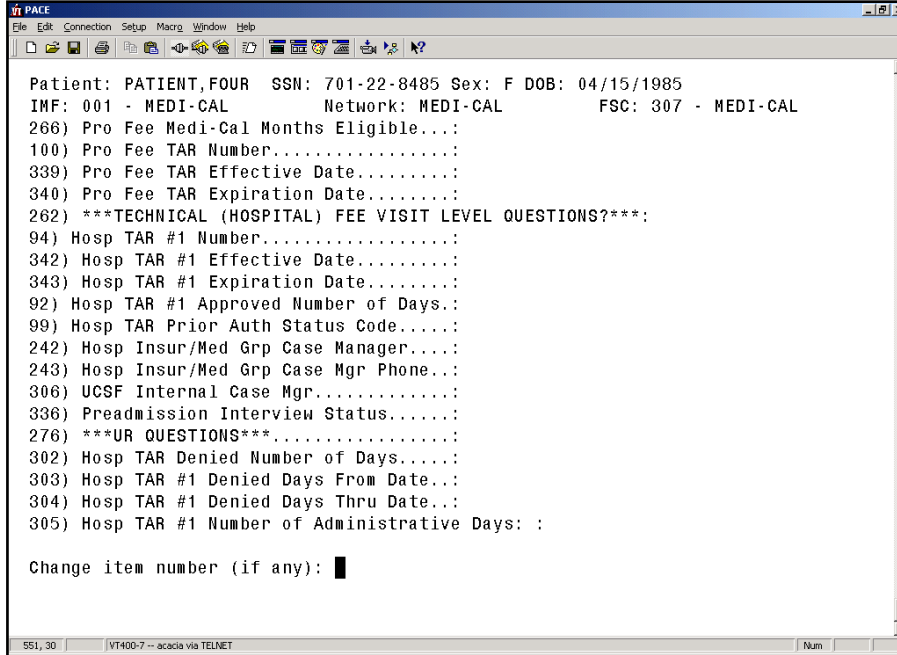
PACE

File Edit Connection Setup Macro Window Help

Patient: PATIENT,FOUR SSN: 701-22-8485 Sex: F DOB: 04/15/1985
IMF: 001 - MEDI-CAL Network: MEDI-CAL FSC: 307 - MEDI-CAL
266) Pro Fee Medi-Cal Months Eligible...:
100) Pro Fee TAR Number.................:
339) Pro Fee TAR Effective Date.........:
340) Pro Fee TAR Expiration Date........:
262) ***TECHNICAL (HOSPITAL) FEE VISIT LEVEL QUESTIONS?***:
94) Hosp TAR #1 Number..................:
342) Hosp TAR #1 Effective Date.........:
343) Hosp TAR #1 Expiration Date........:
92) Hosp TAR #1 Approved Number of Days.:
99) Hosp TAR Prior Auth Status Code.....:
242) Hosp Insur/Med Grp Case Manager....:
243) Hosp Insur/Med Grp Case Mgr Phone..:
306) UCSF Internal Case Mgr.............:
336) Preadmission Interview Status......:
276) ***UR QUESTIONS***.................:
302) Hosp TAR Denied Number of Days.....:
303) Hosp TAR #1 Denied Days From Date..:
304) Hosp TAR #1 Denied Days Thru Date..:
305) Hosp TAR #1 Number of Administrative Days: :

Change item number (if any):

551, 30 VT400-7 -- acacia via TELNET Num